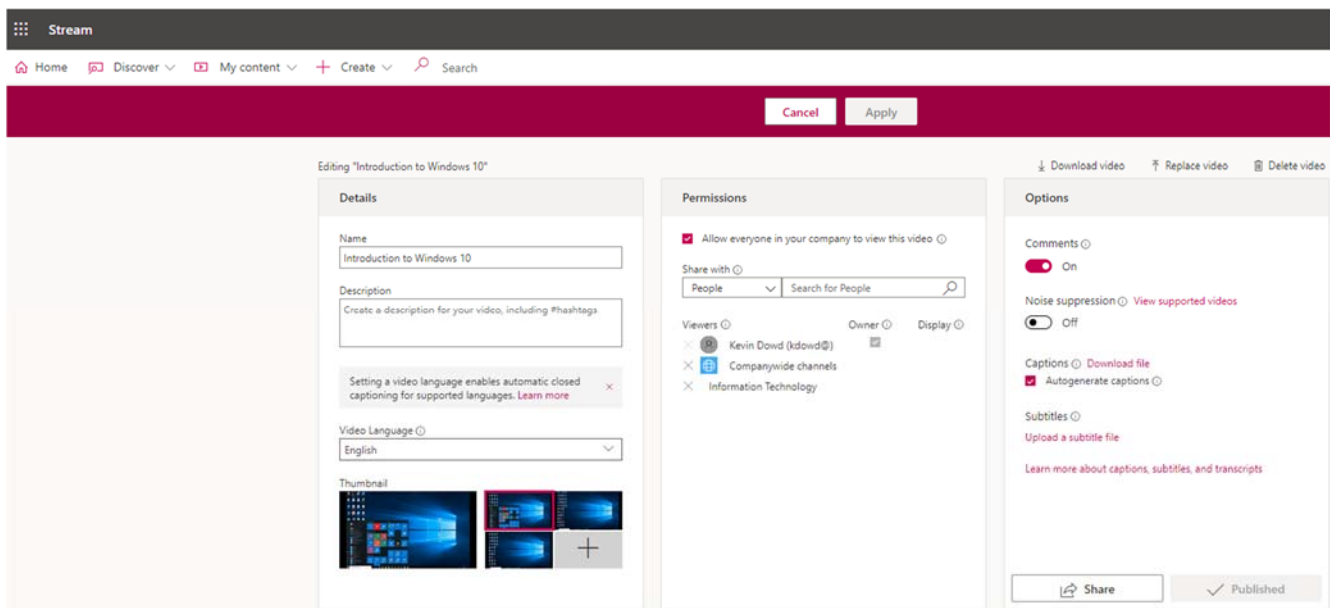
Stream

Home Discover My content + Create Search

Cancel Apply

Editing "Introduction to Windows 10"

Download video Replace video Delete video

Details

Name
Introduction to Windows 10

Description
Create a description for your video, including #hashtags

Setting a video language enables automatic closed captioning for supported languages. Learn more ×

Video Language
English

Thumbnail

Permissions

Allow everyone in your company to view this video

Share with
People
Search for People

Viewers Owner Display
Kevin Dowd (kdowd@)
Companywide channels
Information Technology

Options

Comments
On

Noise suppression View supported videos
Off

Captions Download file
Autogenerate captions

Subtitles
Upload a subtitle file

Learn more about captions, subtitles, and transcripts

Share Published